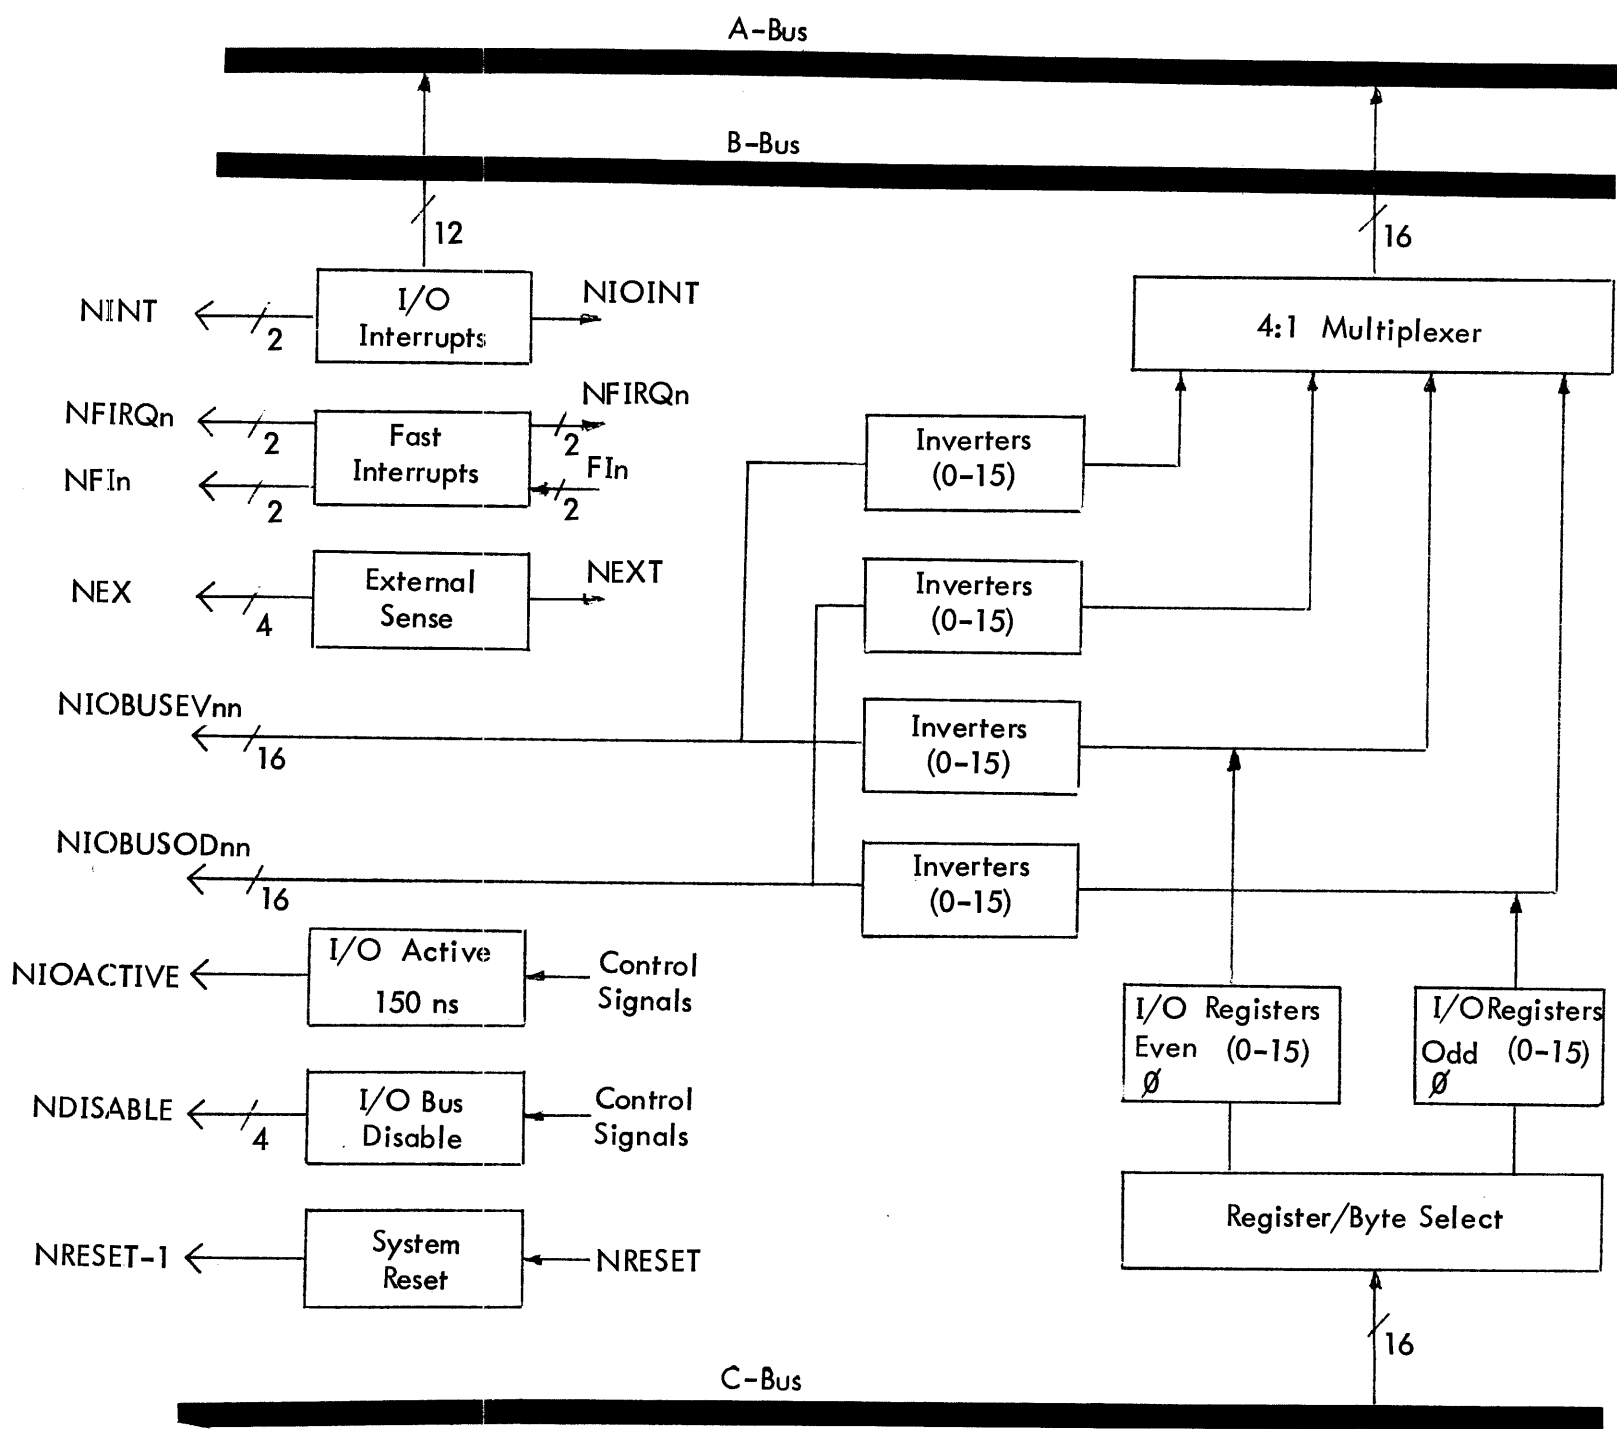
A-Bus

B-Bus

12

16

NINT

2

I/O Interrupts

NIOINT

4:1 Multiplexer

NFIRQn

2

Fast Interrupts

NFIRQn

2

NFIn

2

FIn

2

Inverters (0-15)

External Sense

NEX

4

NEXT

Inverters (0-15)

NIOBUSEVnn

16

Inverters (0-15)

NIOBUSODnn

16

Inverters (0-15)

NIOACTIVE

I/O Active 150 ns

Control Signals

I/O Registers Even (0-15) Ø

I/O Registers Odd (0-15) Ø

NDISABLE

4

I/O Bus Disable

Control Signals

Register/Byte Select

NRESET-1

System Reset

NRESET

16

C-Bus